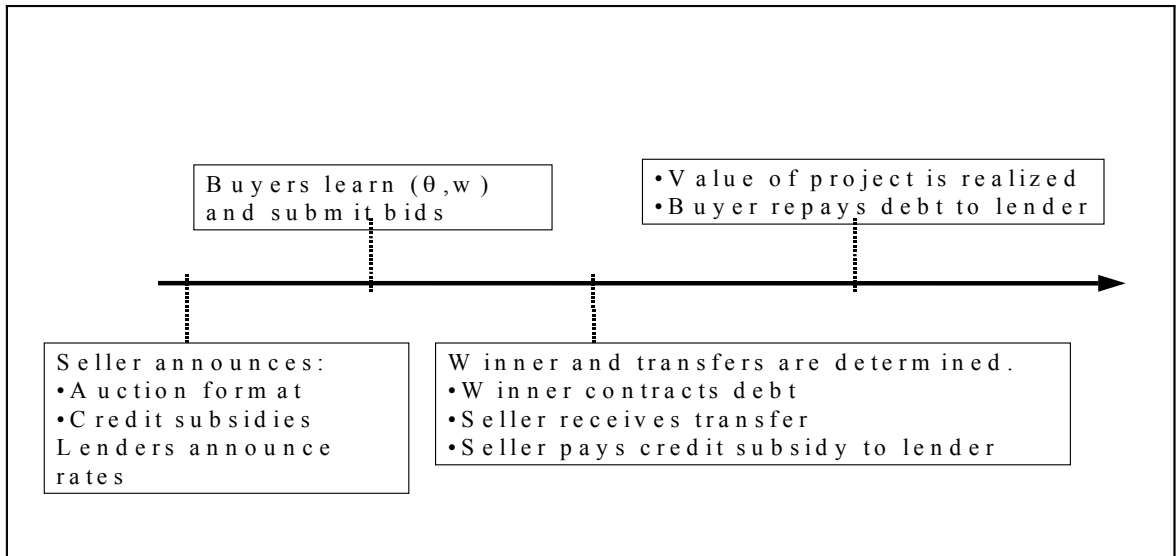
Buyers learn $(\theta, w)$ and submit bids

•Value of project is realized
•Buyer repays debt to lender

Seller announces:
•Auction format
•Credit subsidies
Lenders announce rates

Winner and transfers are determined.
•Winner contracts debt
•Seller receives transfer
•Seller pays credit subsidy to lender